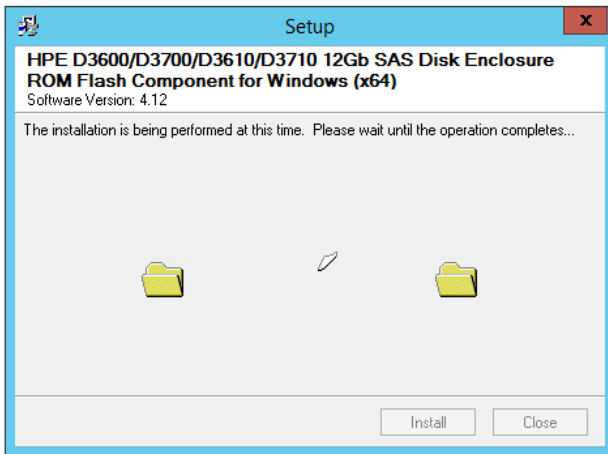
Setup

HPE D3600/D3700/D3610/D3710 12Gb SAS Disk Enclosure ROM Flash Component for Windows (x64)
Software Version: 4.12

The installation is being performed at this time. Please wait until the operation completes...

Install Close